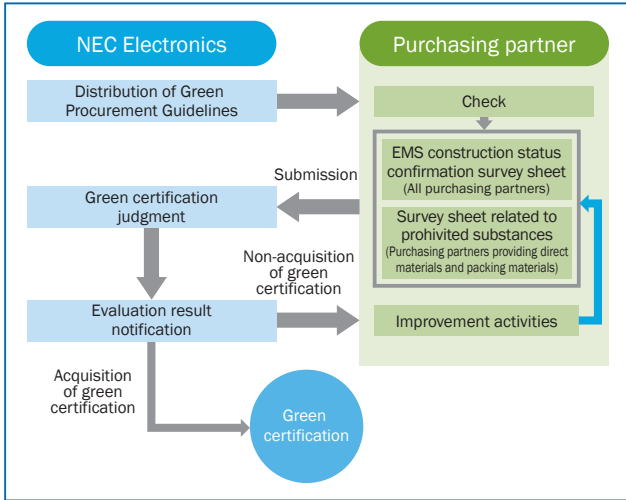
NEC Electronics

Purchasing partner

Distribution of Green Procurement Guidelines

Check

EMS construction status confirmation survey sheet (All purchasing partners)

Survey sheet related to prohivited substances (Purchasing partners providing direct materials and packing materials)

Submission

Green certification judgment

Non-acquisition of green certification

Evaluation result notification

Improvement activities

Acquisition of green certification

Green certification